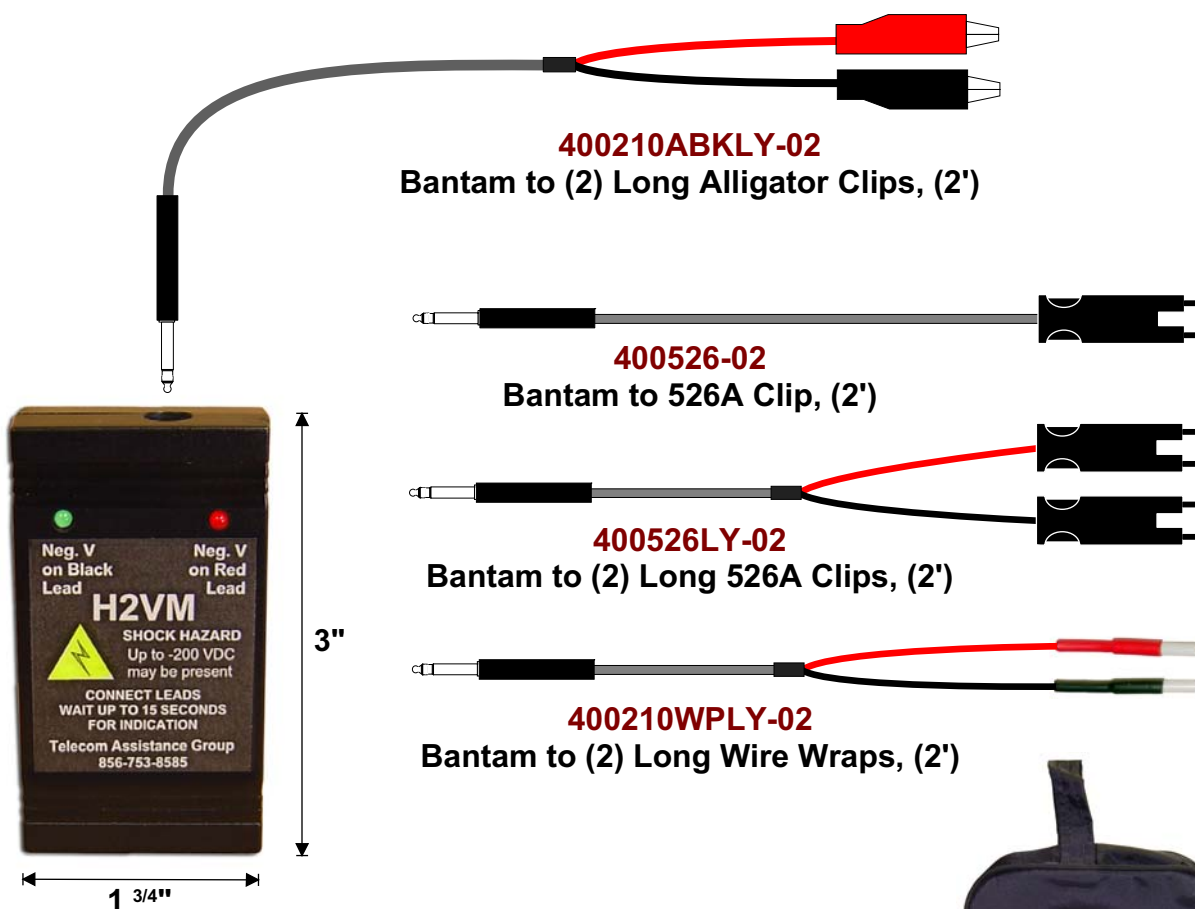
400210ABKLY-02
Bantam to (2) Long Alligator Clips, (2')

400526-02
Bantam to 526A Clip, (2')

400526LY-02
Bantam to (2) Long 526A Clips, (2')

400210WPLY-02
Bantam to (2) Long Wire Wraps, (2')

Neg. V on Black Lead

Neg. V on Red Lead

H2VM

SHOCK HAZARD
Up to -200 VDC may be present

CONNECT LEADS
WAIT UP TO 15 SECONDS FOR INDICATION

Telecom Assistance Group
856-753-8585

3"

1 $^{3/4}$"